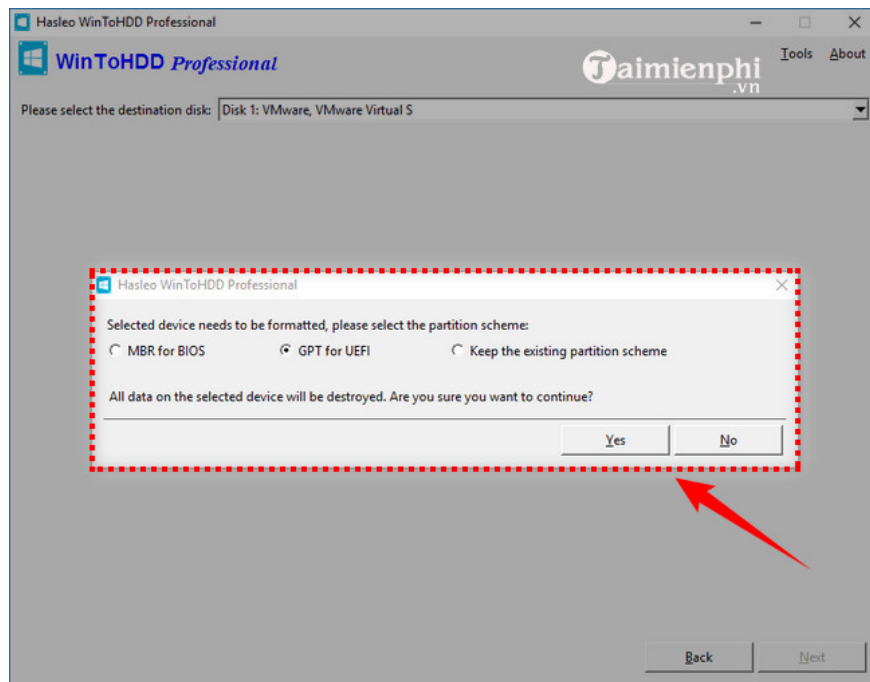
Hasleo WinToHDD Professional

WinToHDD Professional

Taimienphi .vn

Tools About

Please select the destination disk: Disk 1: VMware, VMware Virtual S

Hasleo WinToHDD Professional

Selected device needs to be formatted, please select the partition scheme:

MBR for BIOS GPT for UEFI Keep the existing partition scheme

All data on the selected device will be destroyed. Are you sure you want to continue?

Yes No

Back Next